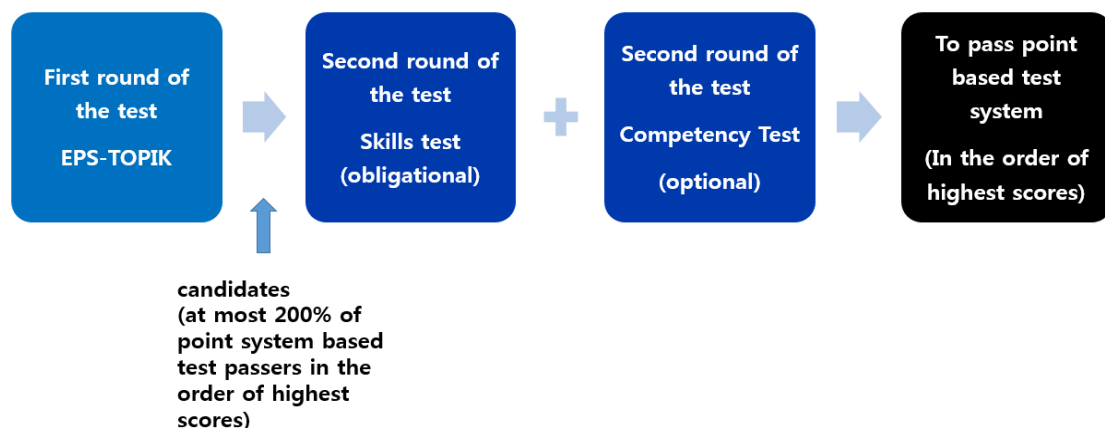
First round of the test

EPS-TOPIK

Second round of the test

Skills test (obligational)

Second round of the test

Competency Test

(optional)

To pass point based test system

(In the order of highest scores)

candidates (at most 200% of point system based test passers in the order of highest scores)